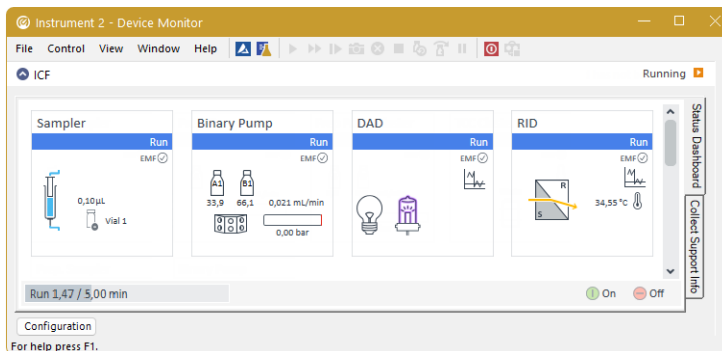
Instrument 2 - Device Monitor

File Control View Window Help

ICF

Running

Sampler
Run
EMF
0,10µL
Vial 1

Binary Pump
Run
EMF
A1 B1
33,9 66,1
0,021 mL/min
0,00 bar

DAD
Run
EMF

RID
Run
EMF
R
S
34,55 °C

Status Dashboard

Collect Support Info

Run 1,47 / 5,00 min

On Off

Configuration

For help press F1.